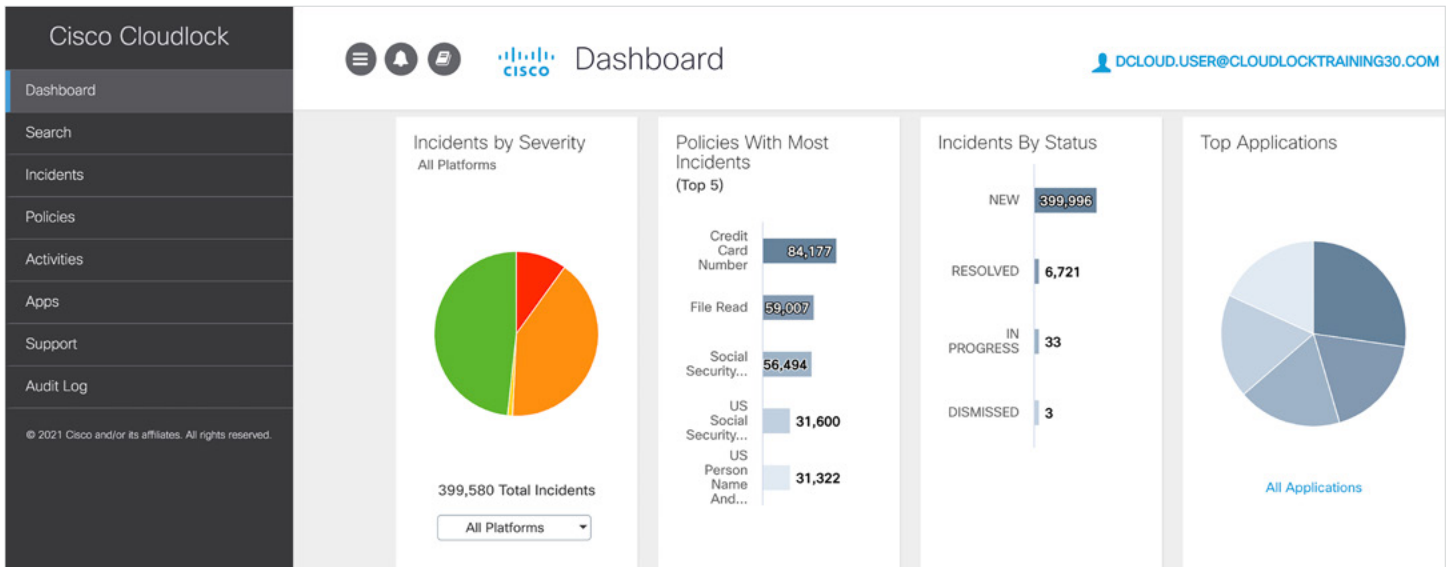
Cisco Cloudlock

Dashboard
Search
Incidents
Policies
Activities
Apps
Support
Audit Log

© 2021 Cisco and/or its affiliates. All rights reserved.

cisco Dashboard

DCLOUD.USER@CLOUDLOCKTRAINING30.COM

Incidents by Severity
All Platforms

399,580 Total Incidents

All Platforms

Policies With Most Incidents
(Top 5)

Credit Card Number 84,177
File Read 59,007
Social Security... 56,494
US Social Security... 31,600
US Person Name And... 31,322

Incidents By Status

NEW 399,996
RESOLVED 6,721
IN PROGRESS 33
DISMISSED 3

Top Applications

All Applications